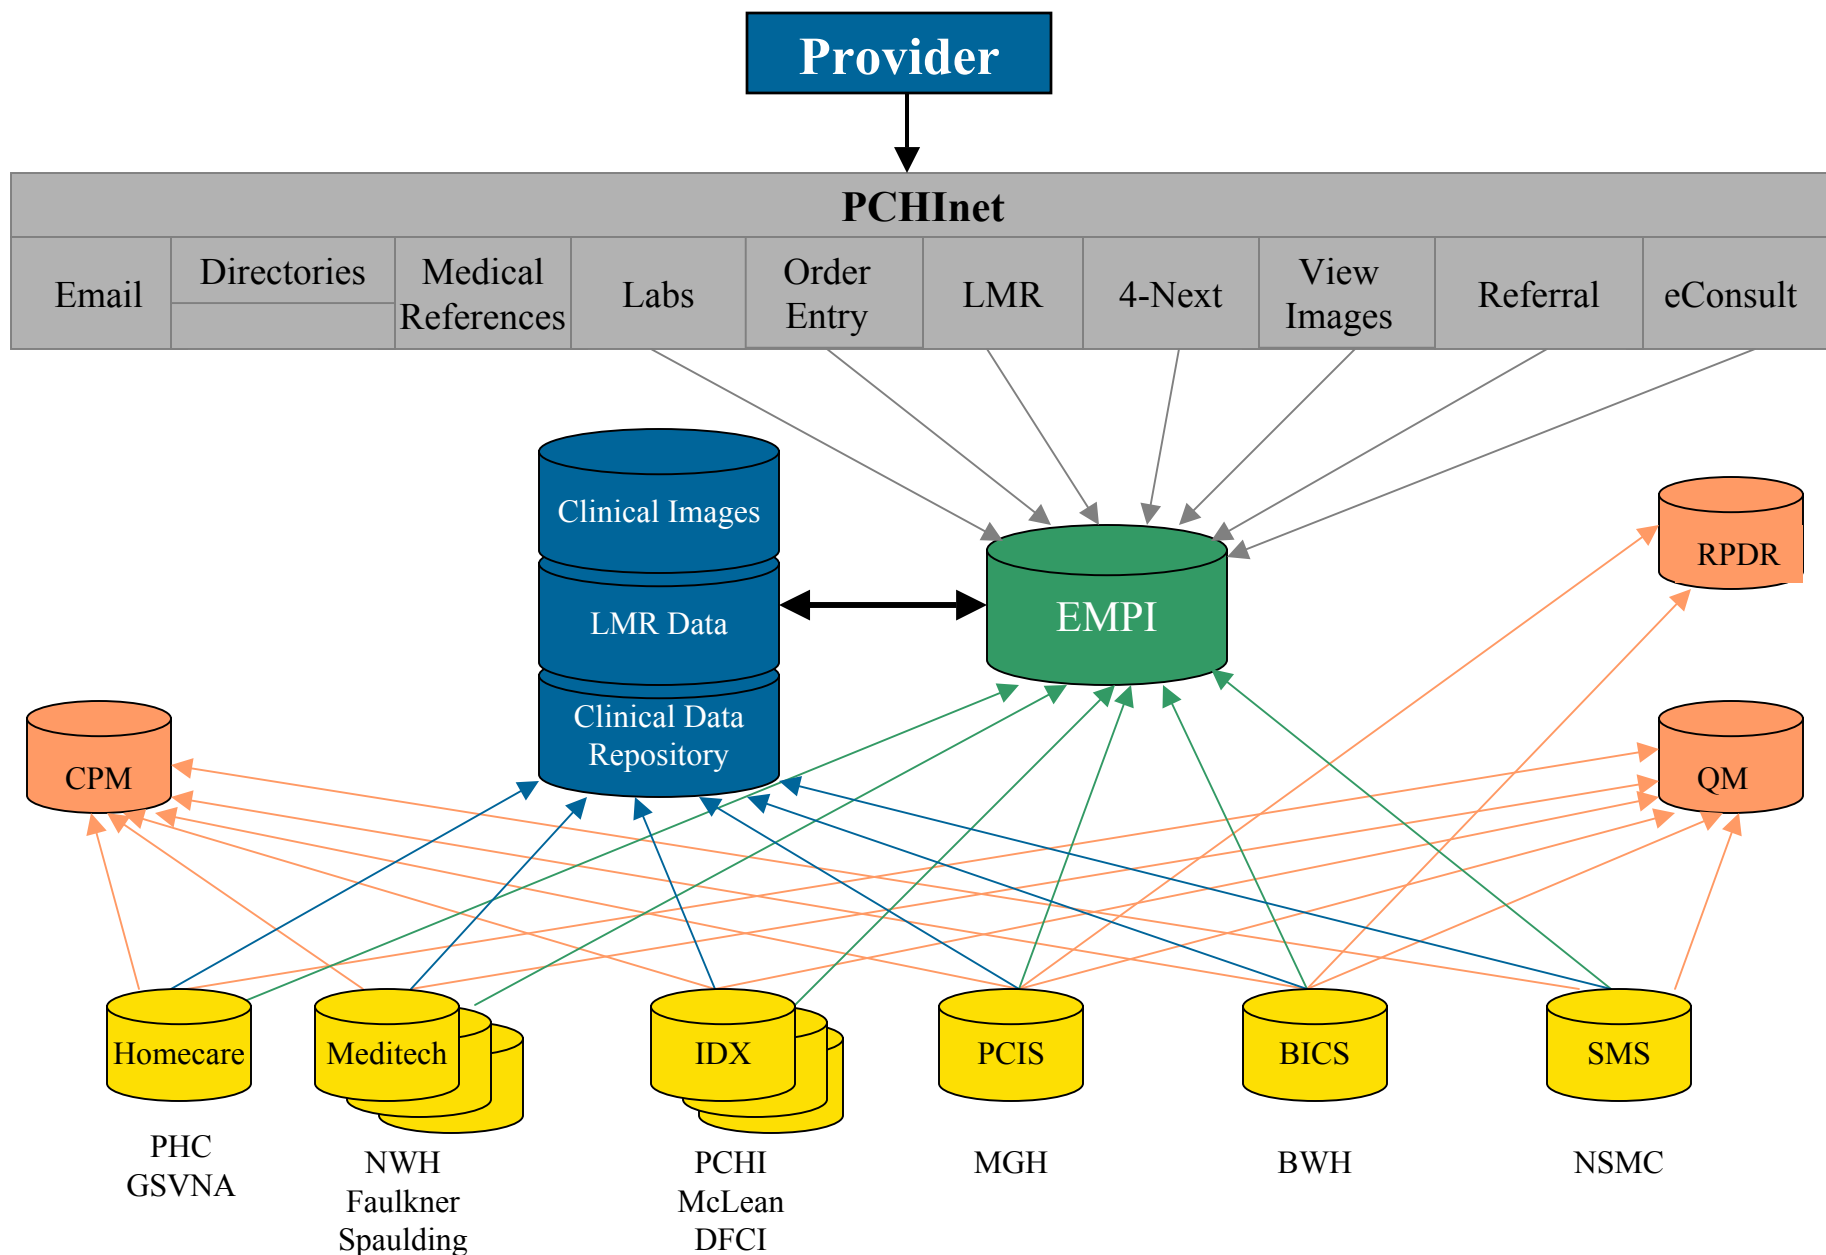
Provider

PCHInet

| Email | Directories | Medical References | Labs | Order Entry | LMR | 4-Next | View Images | Referral | eConsult |
|---|---|---|---|---|---|---|---|---|---|

Clinical Images

LMR Data

Clinical Data Repository

EMPI

RPDR

CPM

QM

Homecare

Meditech

IDX

PCIS

BICS

SMS

PHC
GSVNA

NWH
Faulkner
Spaulding

PCHI
McLean
DFCI

MGH

BWH

NSMC